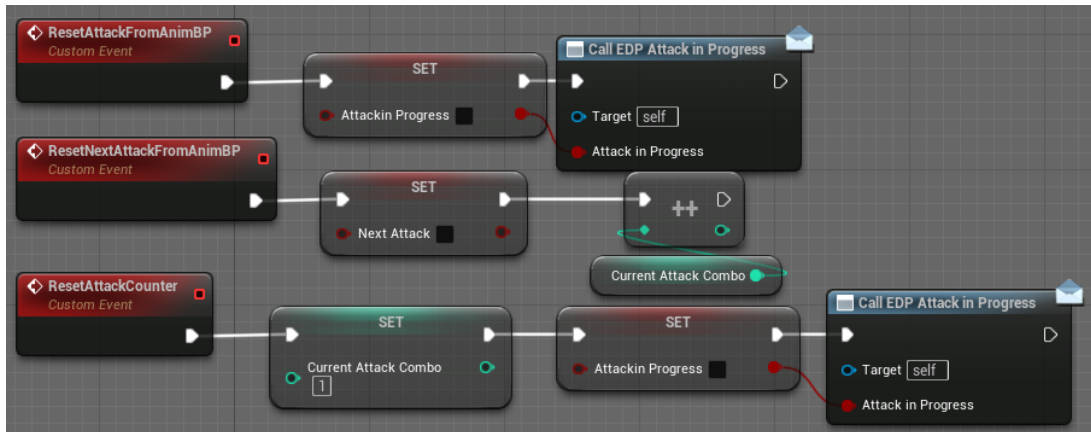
ResetAttackFromAnimBP
Custom Event

SET
Attackin Progress

Call EDP Attack in Progress
Target self
Attack in Progress

ResetNextAttackFromAnimBP
Custom Event

SET
Next Attack

++

Current Attack Combo

ResetAttackCounter
Custom Event

SET
Current Attack Combo
1

SET
Attackin Progress

Call EDP Attack in Progress
Target self
Attack in Progress